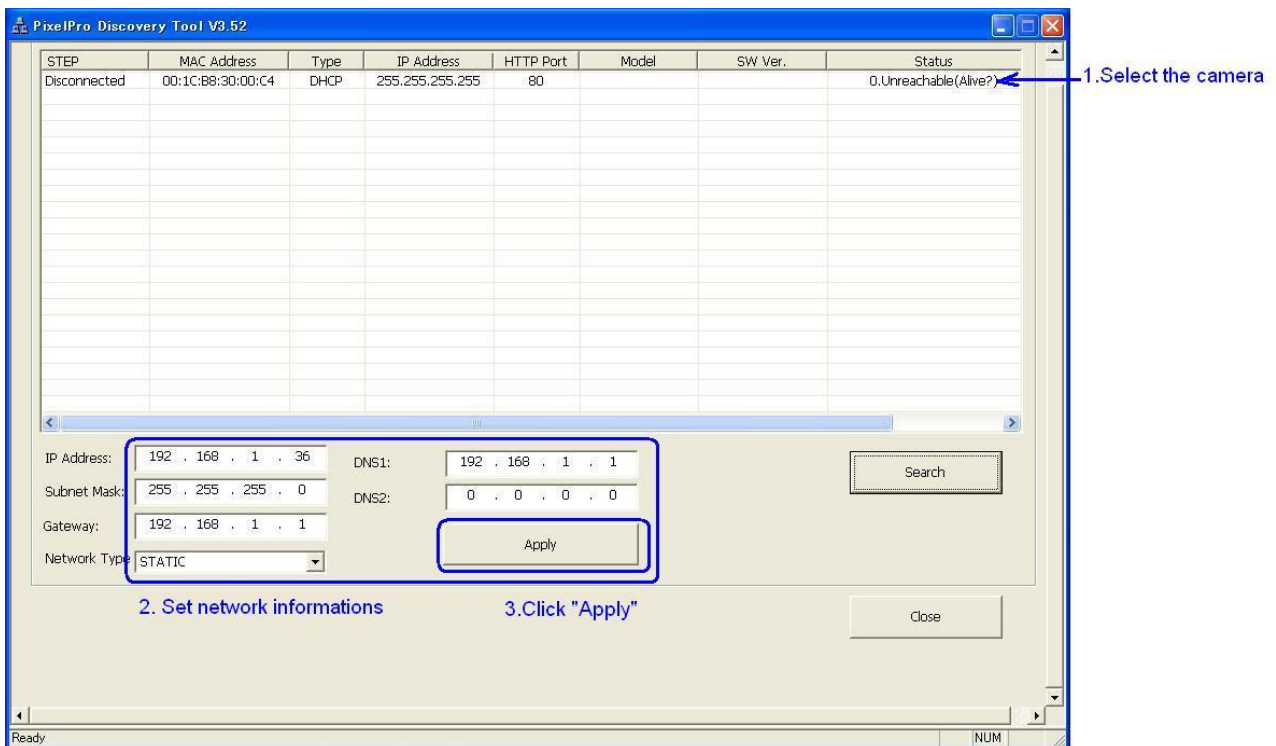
PixelPro Discovery Tool V3.52

| STEP | MAC Address | Type | IP Address | HTTP Port | Model | SW Ver. | Status |
|---|---|---|---|---|---|---|---|
| Disconnected | 00:1C:B8:30:00:C4 | DHCP | 255.255.255.255 | 80 | | | 0.Unreachable(Alive?) |

1.Select the camera

IP Address: 192 . 168 . 1 . 36
Subnet Mask: 255 . 255 . 255 . 0
Gateway: 192 . 168 . 1 . 1
Network Type STATIC

DNS1: 192 . 168 . 1 . 1
DNS2: 0 . 0 . 0 . 0

Apply

Search

2. Set network informations

3.Click "Apply"

Close

Ready

NUM